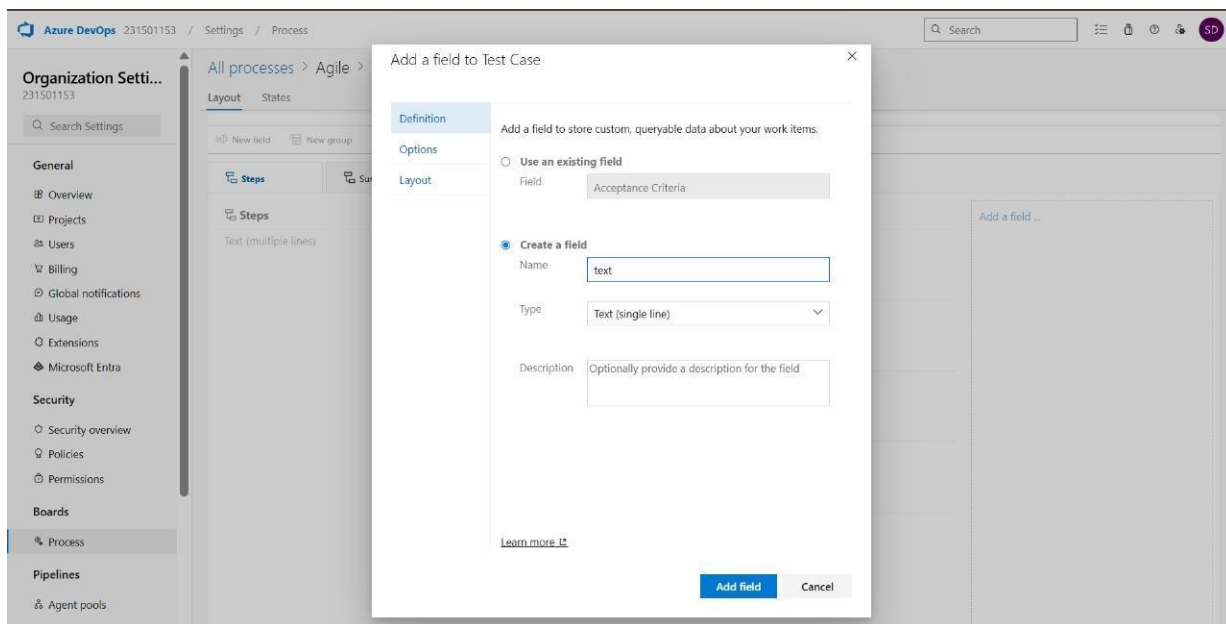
Azure DevOps 231501153 / Settings / Process

Search

SD

Organization Setti...
231501153

Search Settings

General

Overview

Projects

Users

Billing

Global notifications

Usage

Extensions

Microsoft Entra

Security

Security overview

Policies

Permissions

Boards

Process

Pipelines

Agent pools

All processes > Agile >

Layout States

New field New group

Steps Su

Steps

Text (multiple lines)

Add a field ...

Add a field to Test Case

Definition

Options

Layout

Add a field to store custom, queryable data about your work items.

Use an existing field

Field Acceptance Criteria

Create a field

Name text

Type Text (single line)

Description Optionally provide a description for the field

Learn more

Add field Cancel